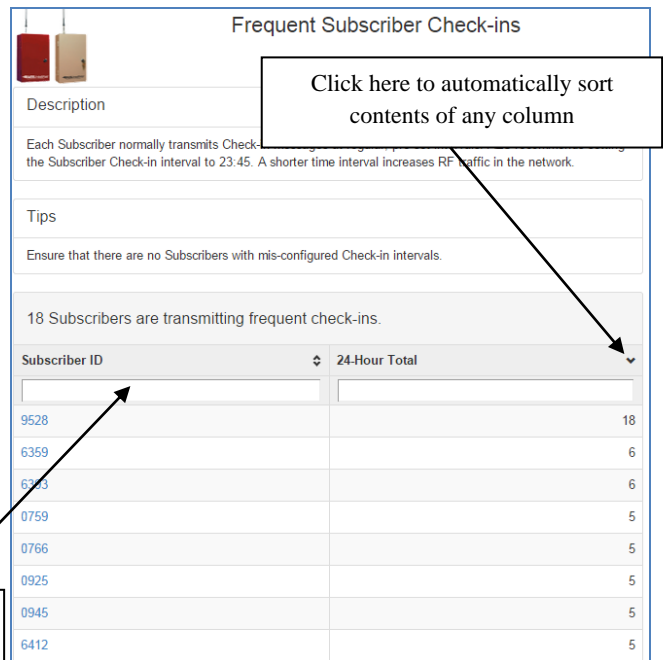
Frequent Subscriber Check-ins

Click here to automatically sort contents of any column

Description

Each Subscriber normally transmits Check-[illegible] the Subscriber Check-in interval to 23:45. A shorter time interval increases RF traffic in the network.

Tips

Ensure that there are no Subscribers with mis-configured Check-in intervals.

18 Subscribers are transmitting frequent check-ins.

| Subscriber ID | 24-Hour Total |
|---|---|
| 9528 | 18 |
| 6359 | 6 |
| 63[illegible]3 | 6 |
| 0759 | 5 |
| 0766 | 5 |
| 0925 | 5 |
| 0945 | 5 |
| 6412 | 5 |